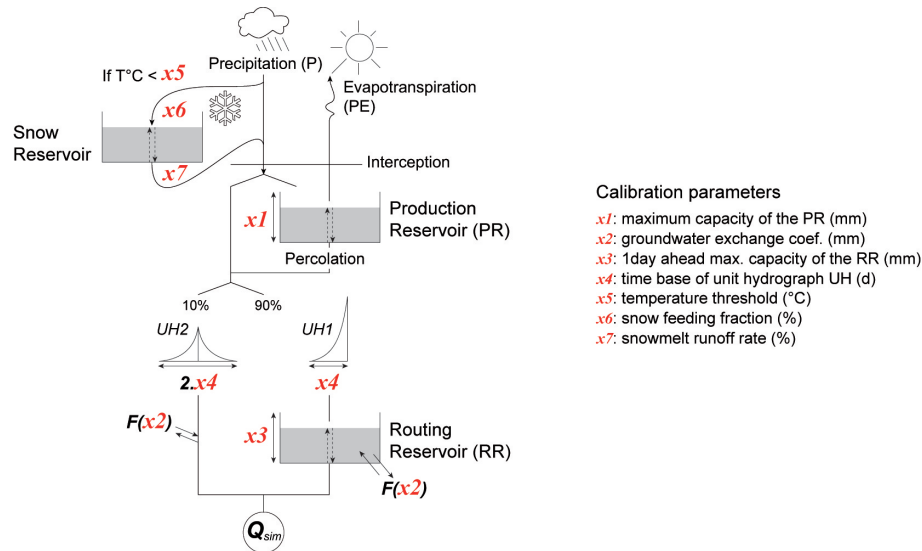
Precipitation (P)

If T°C < $x5$

Evapotranspiration (PE)

$x6$

Snow Reservoir

$x7$

Interception

$x1$

Production Reservoir (PR)

Percolation

10%

90%

UH2

UH1

2.$x4$

$x4$

$F(x2)$

$x3$

Routing Reservoir (RR)

$F(x2)$

$Q_{sim}$

Calibration parameters

$x1$: maximum capacity of the PR (mm)
$x2$: groundwater exchange coef. (mm)
$x3$: 1day ahead max. capacity of the RR (mm)
$x4$: time base of unit hydrograph UH (d)
$x5$: temperature threshold (°C)
$x6$: snow feeding fraction (%)
$x7$: snowmelt runoff rate (%)